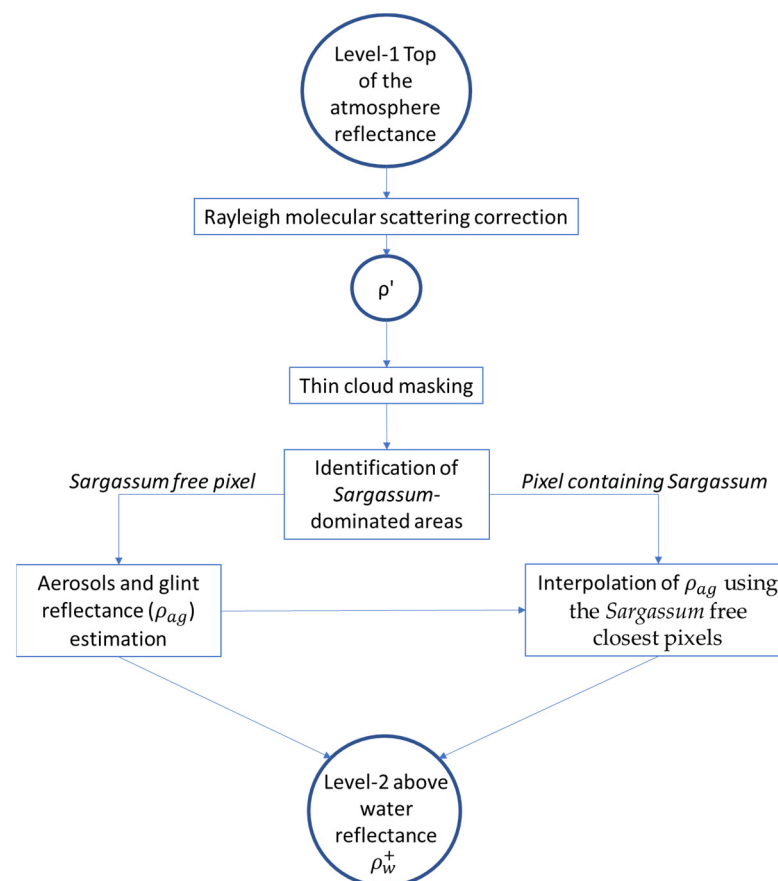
Level-1 Top of the atmosphere reflectance

Rayleigh molecular scattering correction

ρ'

Thin cloud masking

Identification of Sargassum-dominated areas

Sargassum free pixel

Pixel containing Sargassum

Aerosols and glint reflectance ($\rho_{ag}$) estimation

Interpolation of $\rho_{ag}$ using the Sargassum free closest pixels

Level-2 above water reflectance $\rho_w^+$